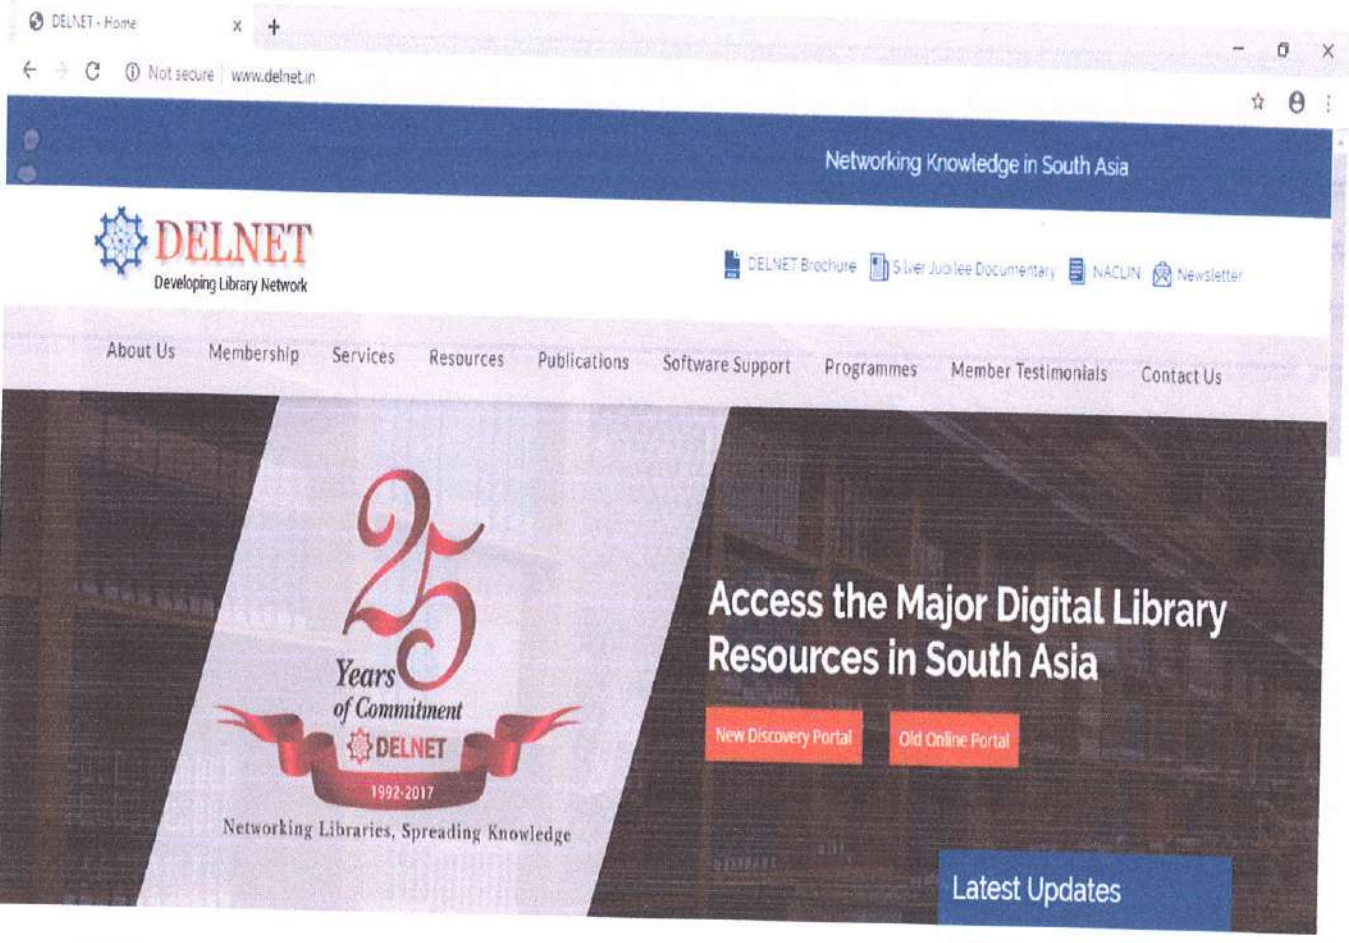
DELNET - Home × +

Not secure | www.delnet.in

Networking Knowledge in South Asia

DELNET
Developing Library Network

DELNET Brochure  Silver Jubilee Documentary  NACLIN  Newsletter

About Us  Membership  Services  Resources  Publications  Software Support  Programmes  Member Testimonials  Contact Us

25 Years of Commitment
DELNET
1992-2017
Networking Libraries, Spreading Knowledge

Access the Major Digital Library Resources in South Asia

New Discovery Portal  Old Online Portal

Latest Updates